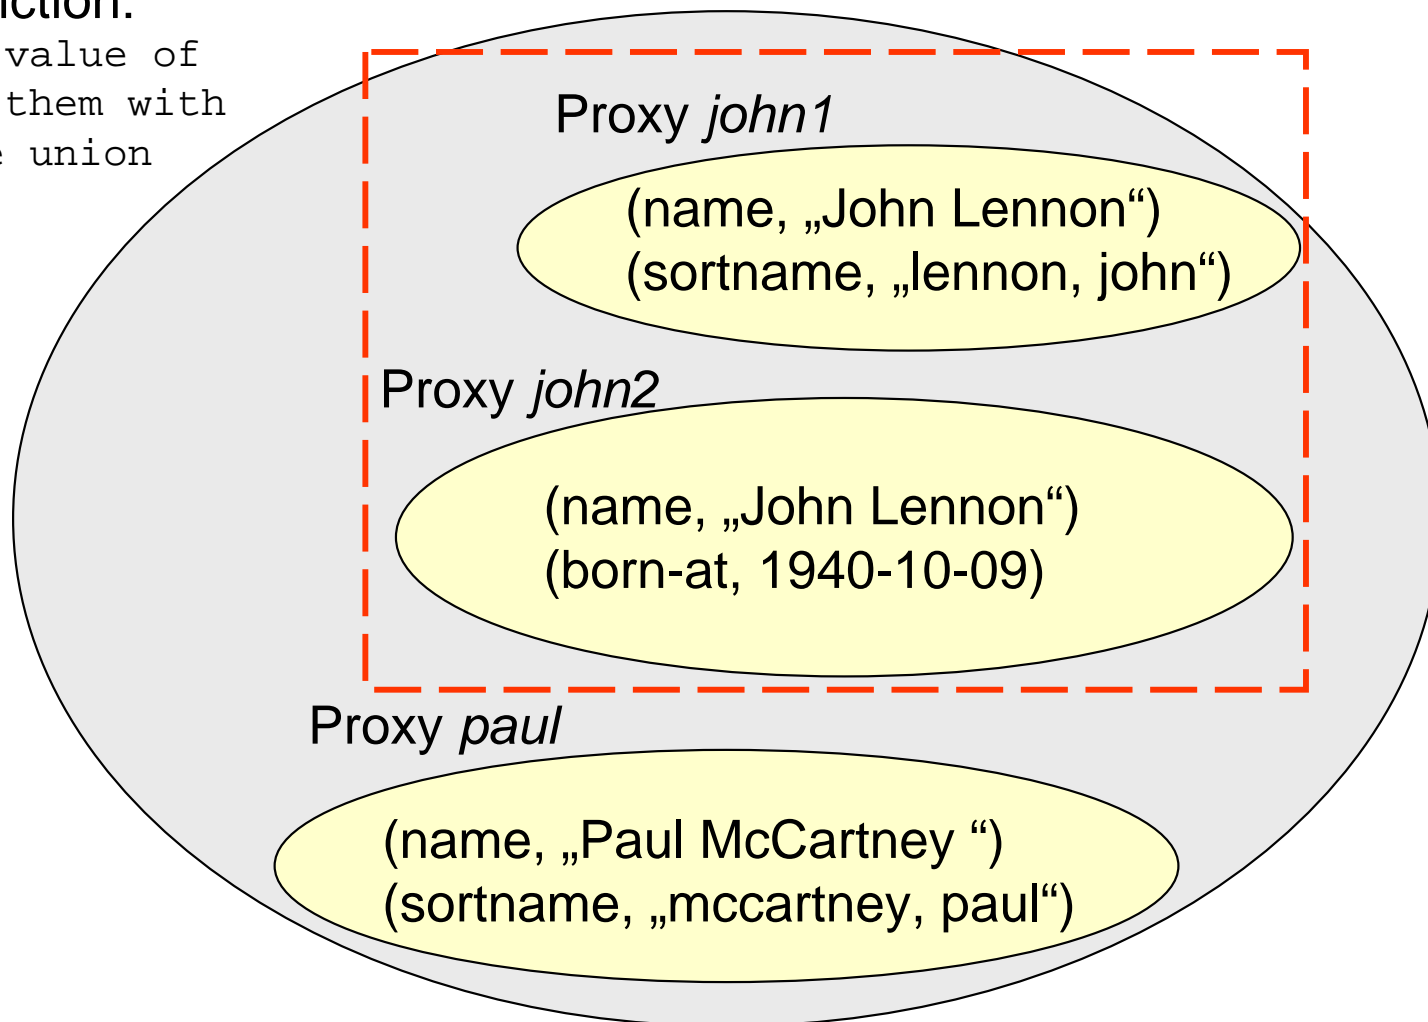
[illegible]ction.
value of
them with
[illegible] union

Proxy *john1*

(name, „John Lennon“)
(sortname, „lennon, john“)

Proxy *john2*

(name, „John Lennon“)
(born-at, 1940-10-09)

Proxy *paul*

(name, „Paul McCartney “)
(sortname, „mccartney, paul“)